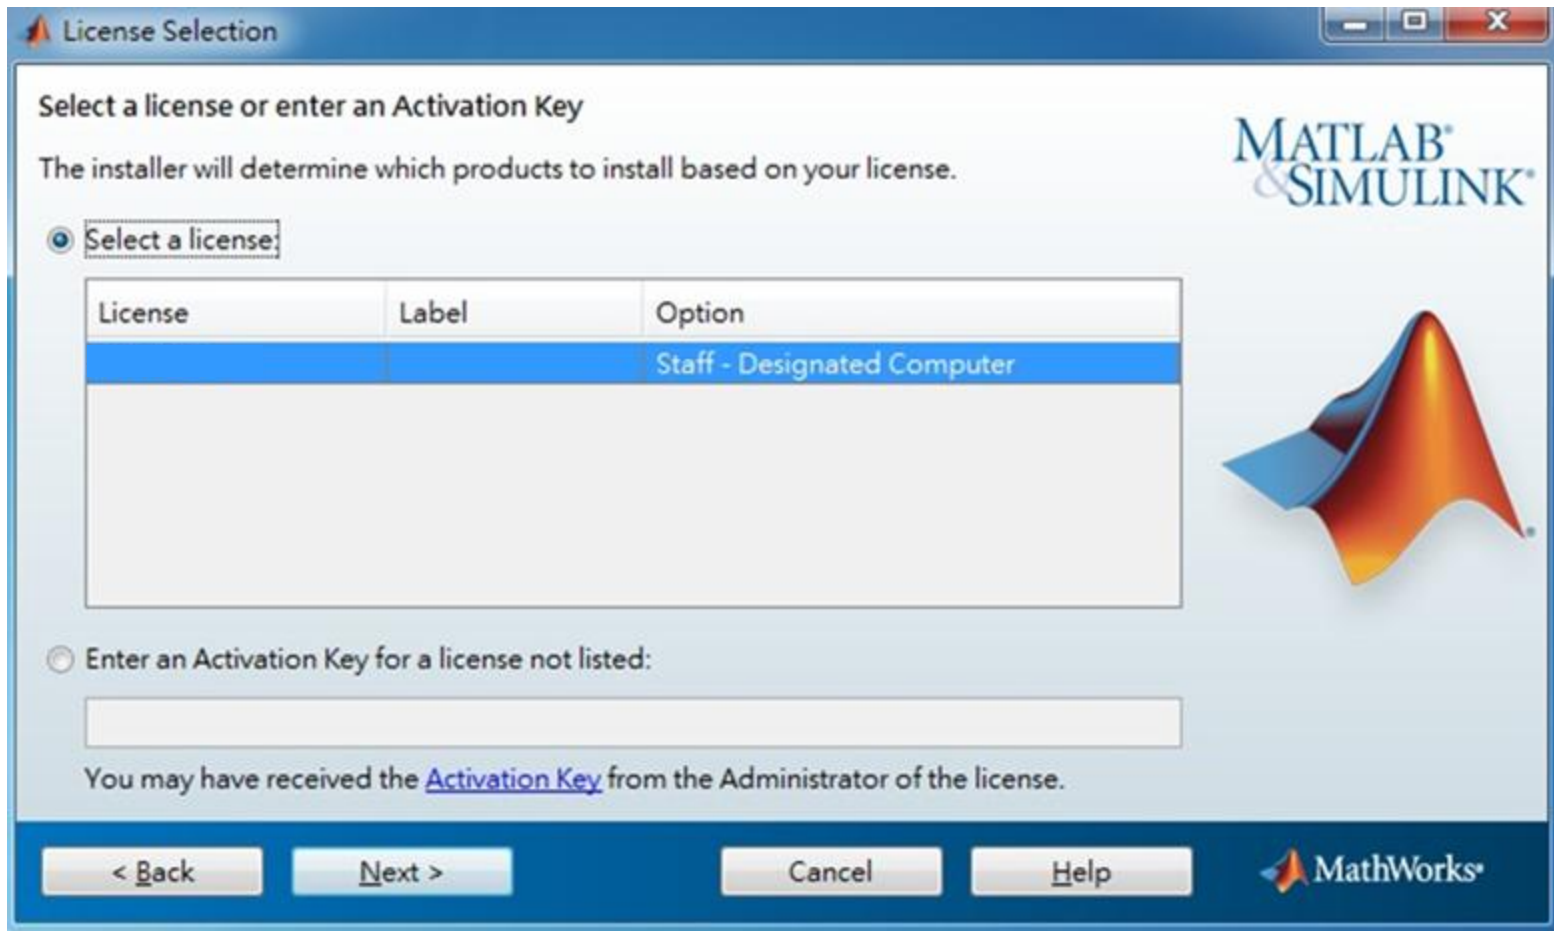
License Selection

Select a license or enter an Activation Key

The installer will determine which products to install based on your license.

MATLAB® & SIMULINK®

Select a license:

| License | Label | Option |
|---|---|---|
| | | Staff - Designated Computer |

Enter an Activation Key for a license not listed:

You may have received the Activation Key from the Administrator of the license.

< Back
Next >
Cancel
Help

MathWorks®